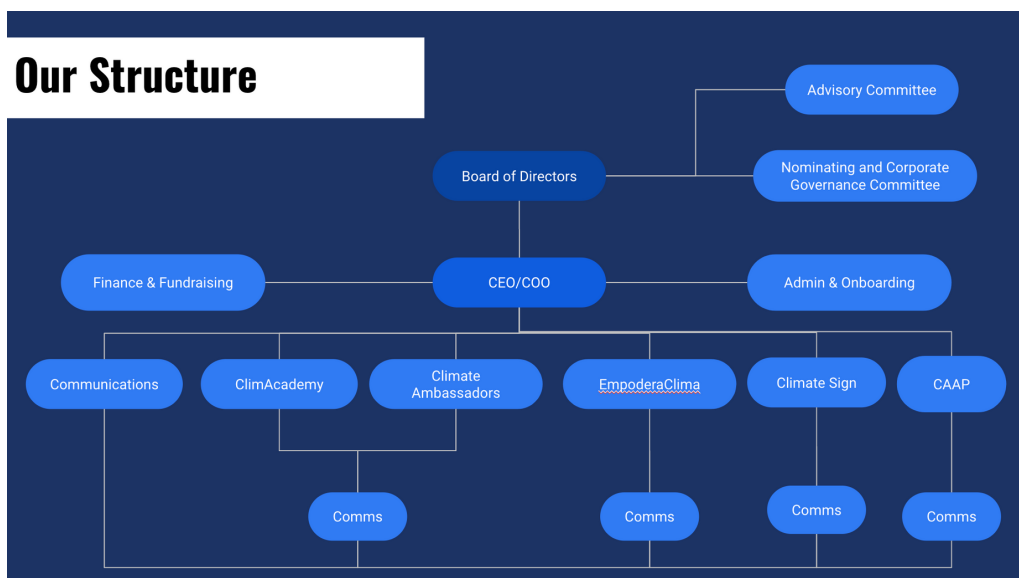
Our Structure

Advisory Committee

Board of Directors

Nominating and Corporate Governance Committee

Finance & Fundraising

CEO/COO

Admin & Onboarding

Communications

ClimAcademy

Climate Ambassadors

EmpoderaClima

Climate Sign

CAAP

Comms

Comms

Comms

Comms